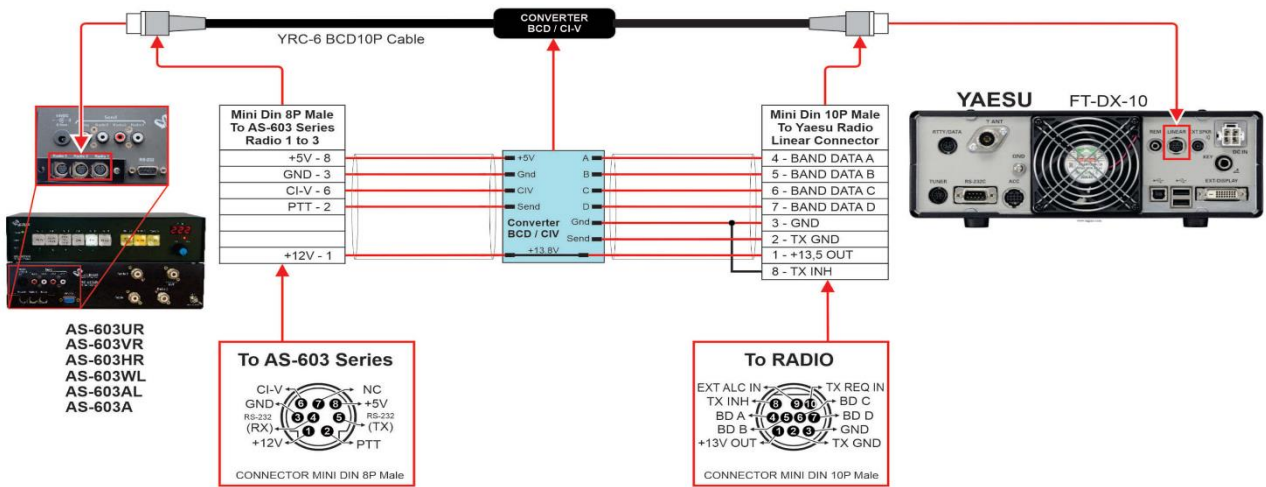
CONVERTER
BCD / CI-V

YRC-6 BCD10P Cable

Mini Din 8P Male
To AS-603 Series
Radio 1 to 3

| |
|---|
| +5V - 8 |
| GND - 3 |
| CI-V - 6 |
| PTT - 2 |
| |
| |
| +12V - 1 |

+5V
Gnd
CIV
Send
A
B
C
D
Gnd
Send
Converter
BCD / CIV
+13.8V

Mini Din 10P Male
To Yaesu Radio
Linear Connector

| |
|---|
| 4 - BAND DATA A |
| 5 - BAND DATA B |
| 6 - BAND DATA C |
| 7 - BAND DATA D |
| 3 - GND |
| 2 - TX GND |
| 1 - +13,5 OUT |
| 8 - TX INH |

YAESU FT-DX-10

RTTY/DATA
Y ANT
GND
ACC
TUNER
RS-232C
REM
LINEAR
EXT SPKR
DC IN
KEY
EXT-DISPLAY

AS-603UR
AS-603VR
AS-603HR
AS-603WL
AS-603AL
AS-603A

To AS-603 Series

CI-V 6 7 8 NC
GND +5V
RS-232 (RX) 3 4 5 RS-232 (TX)
+12V 1 2 PTT

CONNECTOR MINI DIN 8P Male

To RADIO

EXT ALC IN TX REQ IN
TX INH 8 9 10 BD C
BD A 4 5 6 7 BD D
BD B 1 2 3 GND
+13V OUT TX GND

CONNECTOR MINI DIN 10P Male